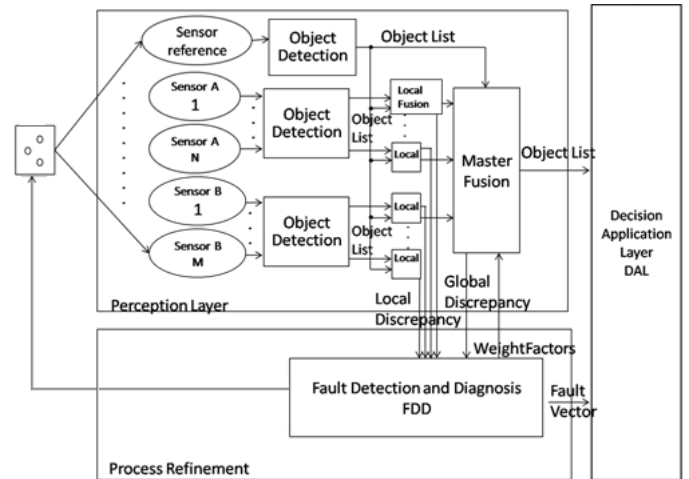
Sensor reference

Object Detection

Object List

Sensor A 1

Sensor A N

Object Detection

Object List

Local Fusion

Local

Master Fusion

Object List

Sensor B 1

Sensor B M

Object Detection

Object List

Local

Local

Decision Application Layer DAL

Perception Layer

Local Discrepancy

Global Discrepancy

WeightFactors

Fault Detection and Diagnosis FDD

Fault Vector

Process Refinement